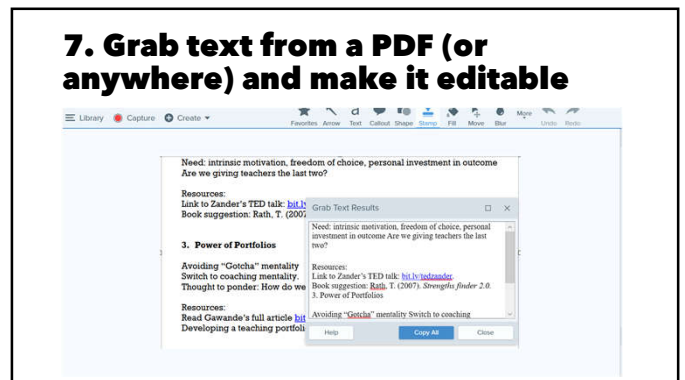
7. Grab text from a PDF (or anywhere) and make it editable

Library Capture Create

Favorites Arrow Text Callout Shape Stamp Fill Move Blur More Undo Redo

Need: intrinsic motivation, freedom of choice, personal investment in outcome
Are we giving teachers the last two?

Resources:
Link to Zander's TED talk: bit.ly
Book suggestion: Rath, T. (2007

3. Power of Portfolios

Avoiding "Gotcha" mentality
Switch to coaching mentality.
Thought to ponder: How do we

Resources:
Read Gawande's full article bit
Developing a teaching portfoli

Grab Text Results

Need: intrinsic motivation, freedom of choice, personal investment in outcome Are we giving teachers the last two?

Resources:
Link to Zander's TED talk: bit.ly/tedzander.
Book suggestion: Rath, T. (2007). Strengths finder 2.0.
3. Power of Portfolios

Avoiding "Gotcha" mentality Switch to coaching

Help Copy All Close